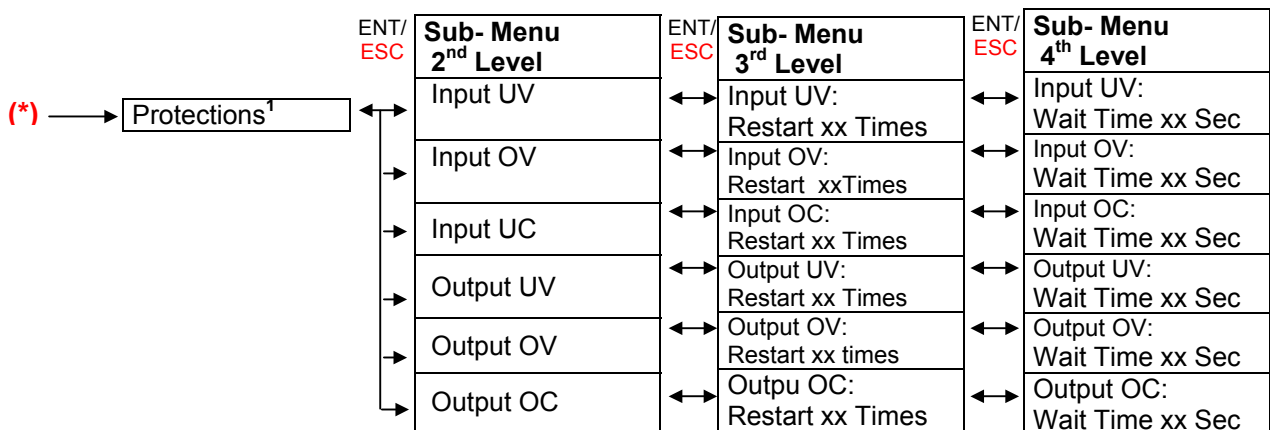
(*) Protections$^1$

ENT/ESC

| Sub- Menu 2$^{nd}$ Level | Sub- Menu 3$^{rd}$ Level | Sub- Menu 4$^{th}$ Level |
|---|---|---|
| Input UV | Input UV: Restart xx Times | Input UV: Wait Time xx Sec |
| Input OV | Input OV: Restart xxTimes | Input OV: Wait Time xx Sec |
| Input UC | Input OC: Restart xx Times | Input OC: Wait Time xx Sec |
| Output UV | Output UV: Restart xx Times | Output UV: Wait Time xx Sec |
| Output OV | Output OV: Restart xx times | Output OV: Wait Time xx Sec |
| Output OC | Outpu OC: Restart xx Times | Output OC: Wait Time xx Sec |

ENT/ESC

ENT/ESC